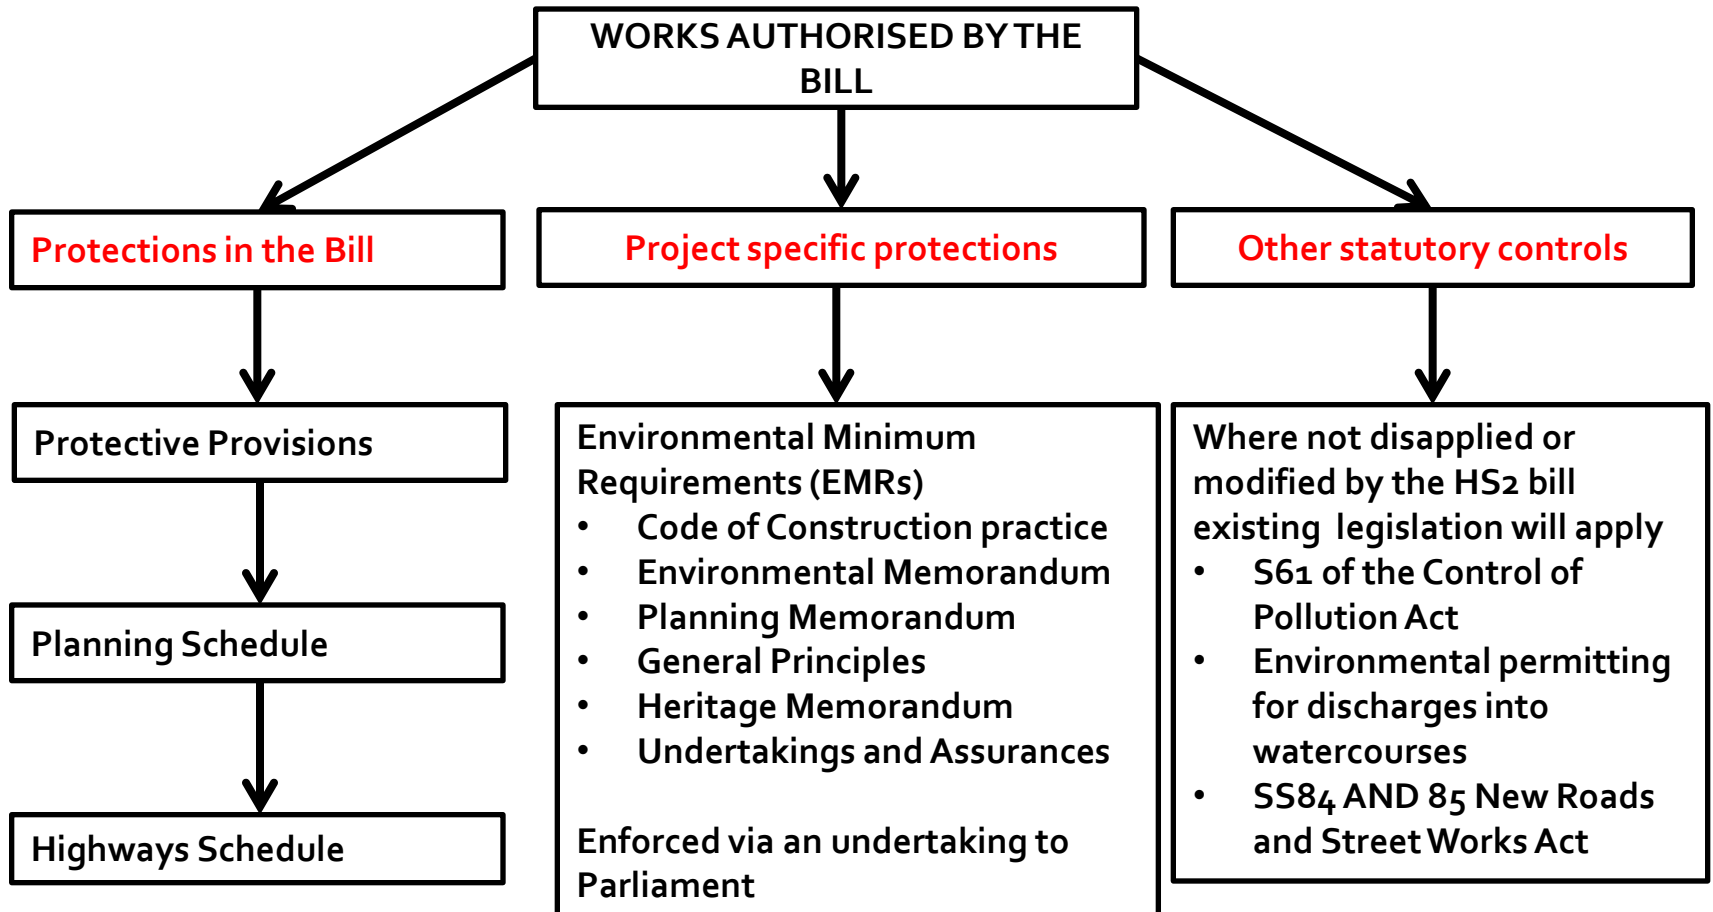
WORKS AUTHORISED BY THE BILL

Protections in the Bill

Protective Provisions

Planning Schedule

Highways Schedule

Project specific protections

Environmental Minimum Requirements (EMRs)
- Code of Construction practice
- Environmental Memorandum
- Planning Memorandum
- General Principles
- Heritage Memorandum
- Undertakings and Assurances

Enforced via an undertaking to Parliament

Other statutory controls

Where not disapplied or modified by the HS2 bill existing legislation will apply
- S61 of the Control of Pollution Act
- Environmental permitting for discharges into watercourses
- SS84 AND 85 New Roads and Street Works Act